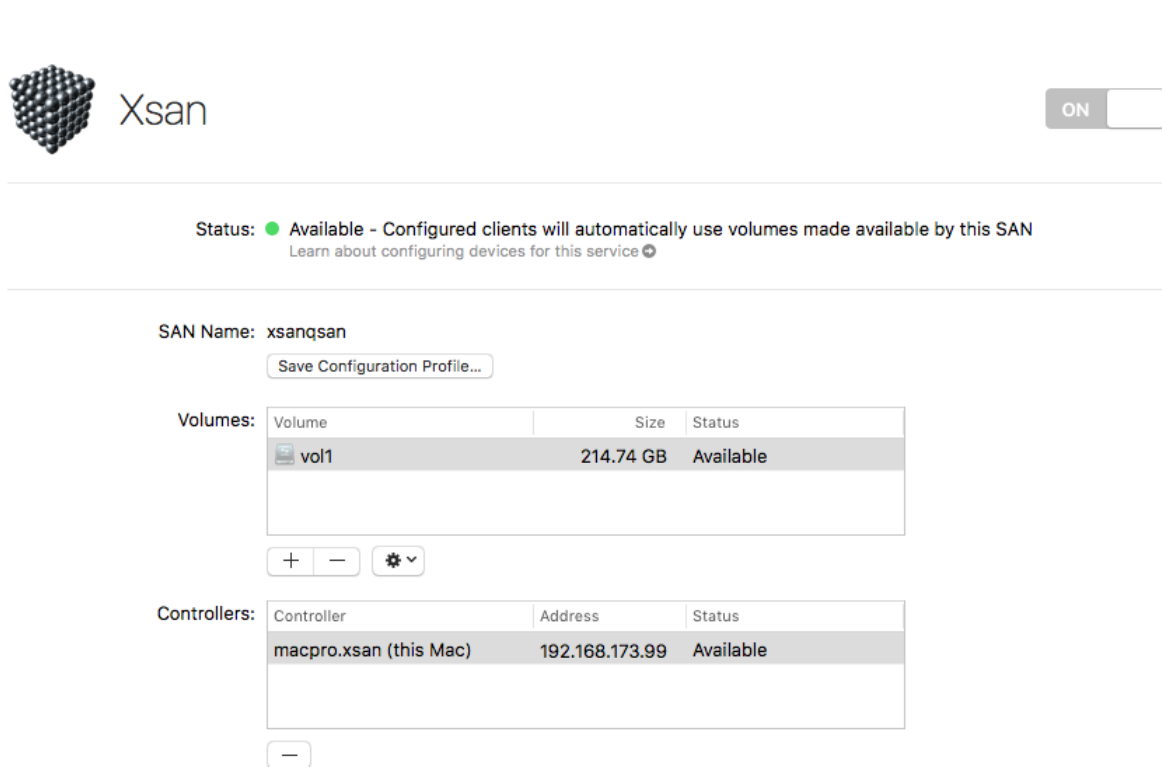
Xsan

ON

Status: Available - Configured clients will automatically use volumes made available by this SAN
Learn about configuring devices for this service

SAN Name: xsanqsan

Save Configuration Profile...

Volumes:

| Volume | Size | Status |
|---|---|---|
| vol1 | 214.74 GB | Available |

+ −

Controllers:

| Controller | Address | Status |
|---|---|---|
| macpro.xsan (this Mac) | 192.168.173.99 | Available |

−